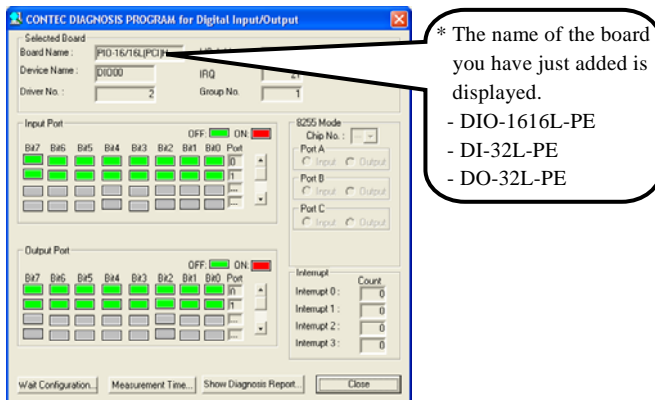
CONTEC DIAGNOSIS PROGRAM for Digital Input/Output

Selected Board
Board Name : PIO-16/16L(PCI)H
Device Name : DIO000
IRQ 21
Driver No. : 2
Group No. 1

Input Port
OFF: ON:
Bit7 Bit6 Bit5 Bit4 Bit3 Bit2 Bit1 Bit0 Port
0
1

8255 Mode
Chip No. :
Port A
Input Output
Port B
Input Output
Port C
Input Output

Output Port
OFF: ON:
Bit7 Bit6 Bit5 Bit4 Bit3 Bit2 Bit1 Bit0 Port
0
1

Interrupt
Count
Interrupt 0 : 0
Interrupt 1 : 0
Interrupt 2 : 0
Interrupt 3 : 0

Wait Configuration... Measurement Time... Show Diagnosis Report... Close

* The name of the board you have just added is displayed.
- DIO-1616L-PE
- DI-32L-PE
- DO-32L-PE